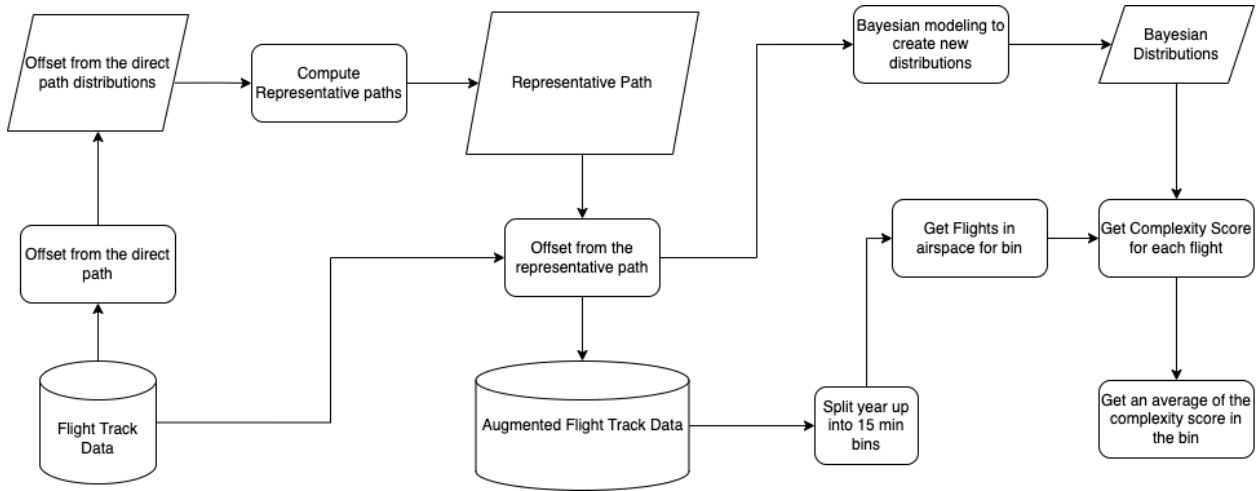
Offset from the direct path distributions

Compute Representative paths

Representative Path

Bayesian modeling to create new distributions

Bayesian Distributions

Offset from the direct path

Offset from the representative path

Get Flights in airspace for bin

Get Complexity Score for each flight

Flight Track Data

Augmented Flight Track Data

Split year up into 15 min bins

Get an average of the complexity score in the bin